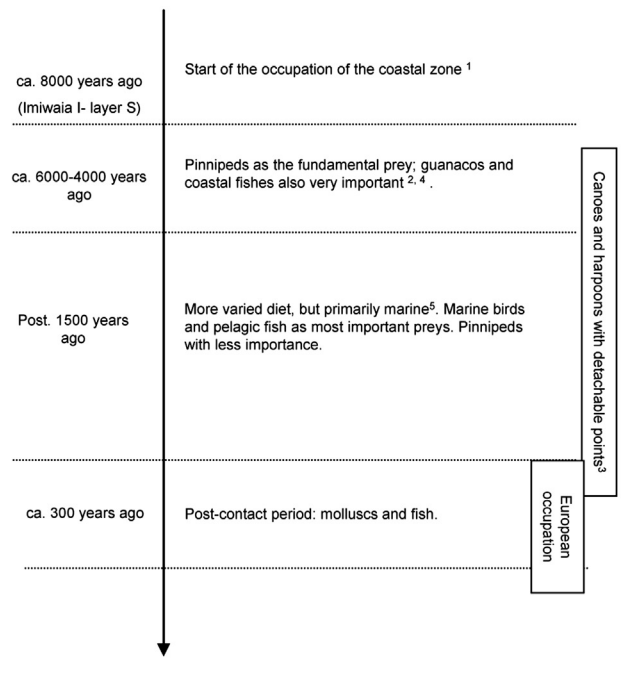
ca. 8000 years ago
(Imiwaia I- layer S)

Start of the occupation of the coastal zone $^{1}$

ca. 6000-4000 years ago

Pinnipeds as the fundamental prey; guanacos and coastal fishes also very important $^{2, 4}$.

Post. 1500 years ago

More varied diet, but primarily marine$^{5}$. Marine birds and pelagic fish as most important preys. Pinnipeds with less importance.

ca. 300 years ago

Post-contact period: molluscs and fish.

Canoes and harpoons with detachable points$^{3}$

European occupation